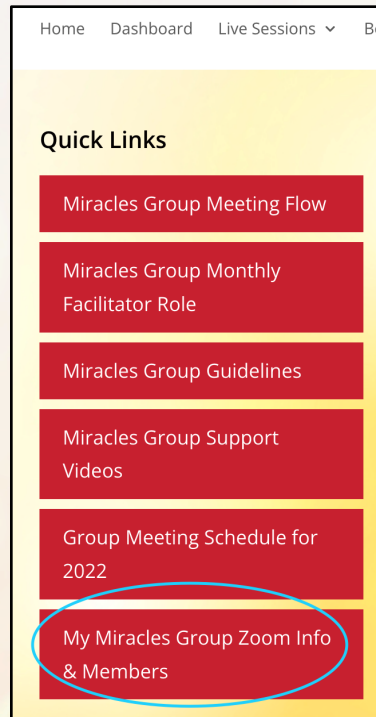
Home Dashboard Live Sessions ⌄ B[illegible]

Quick Links

Miracles Group Meeting Flow

Miracles Group Monthly Facilitator Role

Miracles Group Guidelines

Miracles Group Support Videos

Group Meeting Schedule for 2022

My Miracles Group Zoom Info & Members